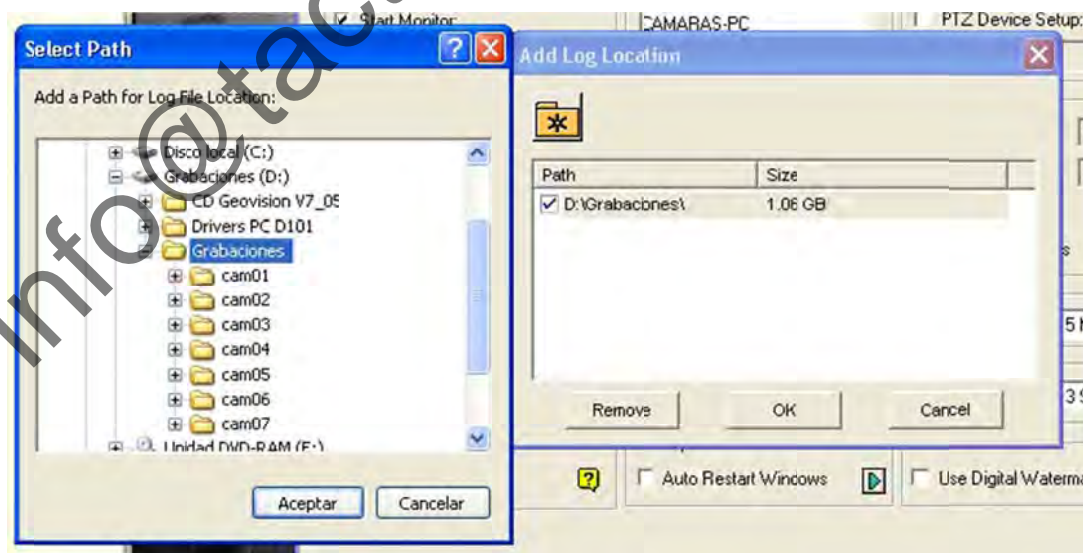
info@tac

Start Monitor

CAMARAS-PC

PTZ Device Setup:

Select Path

Add a Path for Log File Location:

Disco local (C:)
Grabaciones (D:)
CD Geovision V7_05
Drivers PC D101
Grabaciones
cam01
cam02
cam03
cam04
cam05
cam06
cam07
Unidad DVD-RAM (E:)

Aceptar

Cancelar

Add Log Location

| Path | Size |
|---|---|
| D:\Grabaciones\ | 1.06 GB |

Remove

OK

Cancel

Auto Restart Windows

Use Digital Waterma